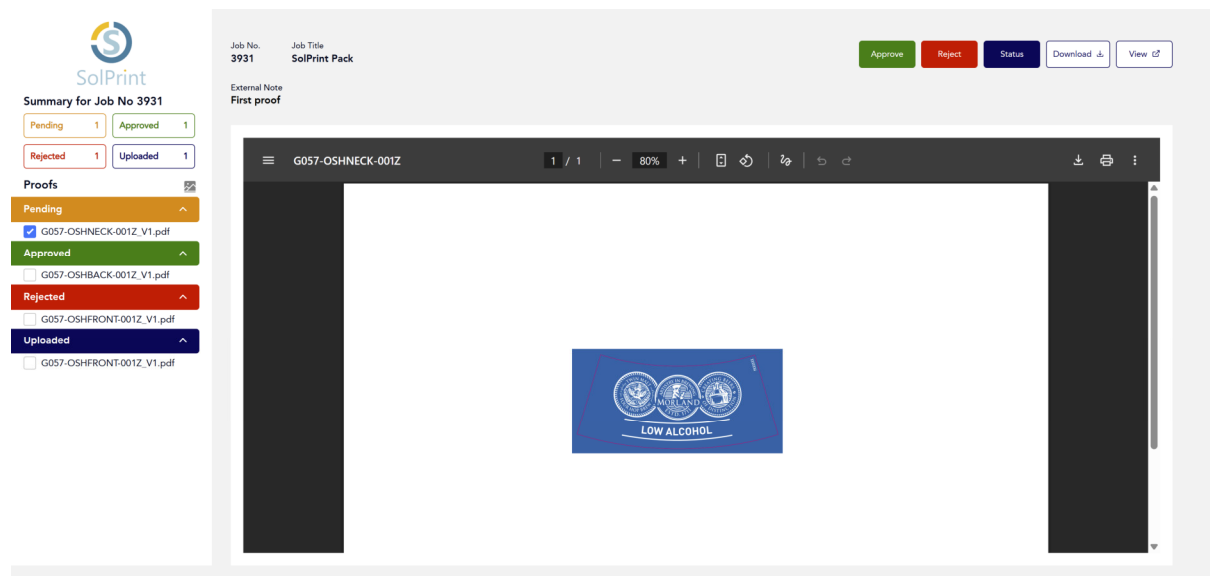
S
SolPrint

Summary for Job No 3931

Pending 1
Approved 1
Rejected 1
Uploaded 1

Proofs

Pending
G057-OSHNECK-001Z_V1.pdf

Approved
G057-OSHBACK-001Z_V1.pdf

Rejected
G057-OSHFRONT-001Z_V1.pdf

Uploaded
G057-OSHFRONT-001Z_V1.pdf

Job No.
3931

Job Title
SolPrint Pack

External Note
First proof

Approve Reject Status Download View

G057-OSHNECK-001Z

1 / 1

80%

MORLAND

LOW ALCOHOL